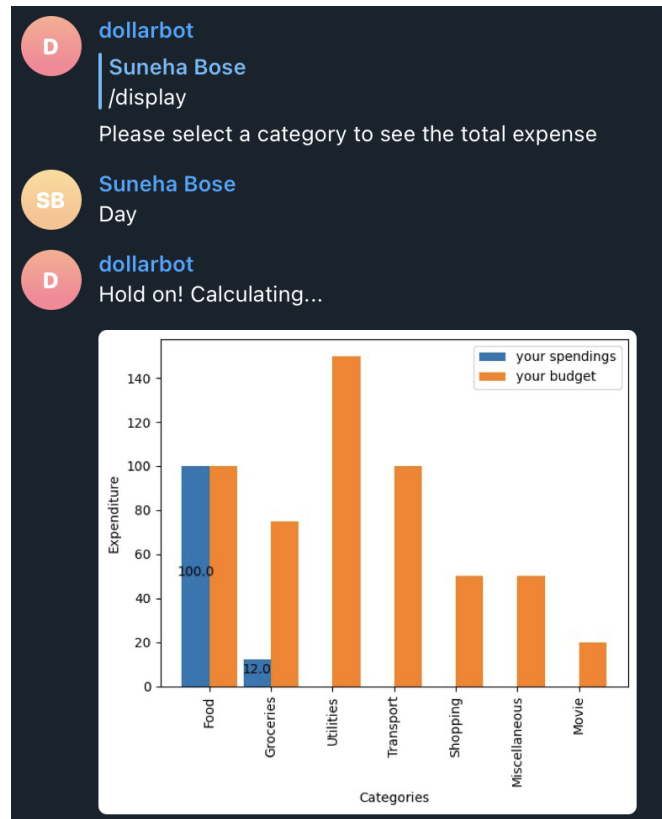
D

dollarbot

Suneha Bose
/display

Please select a category to see the total expense

SB

Suneha Bose
Day

D

dollarbot
Hold on! Calculating...

your spendings
your budget

Expenditure

140
120
100
80
60
40
20
0

100.0
12.0

Food
Groceries
Utilities
Transport
Shopping
Miscellaneous
Movie

Categories